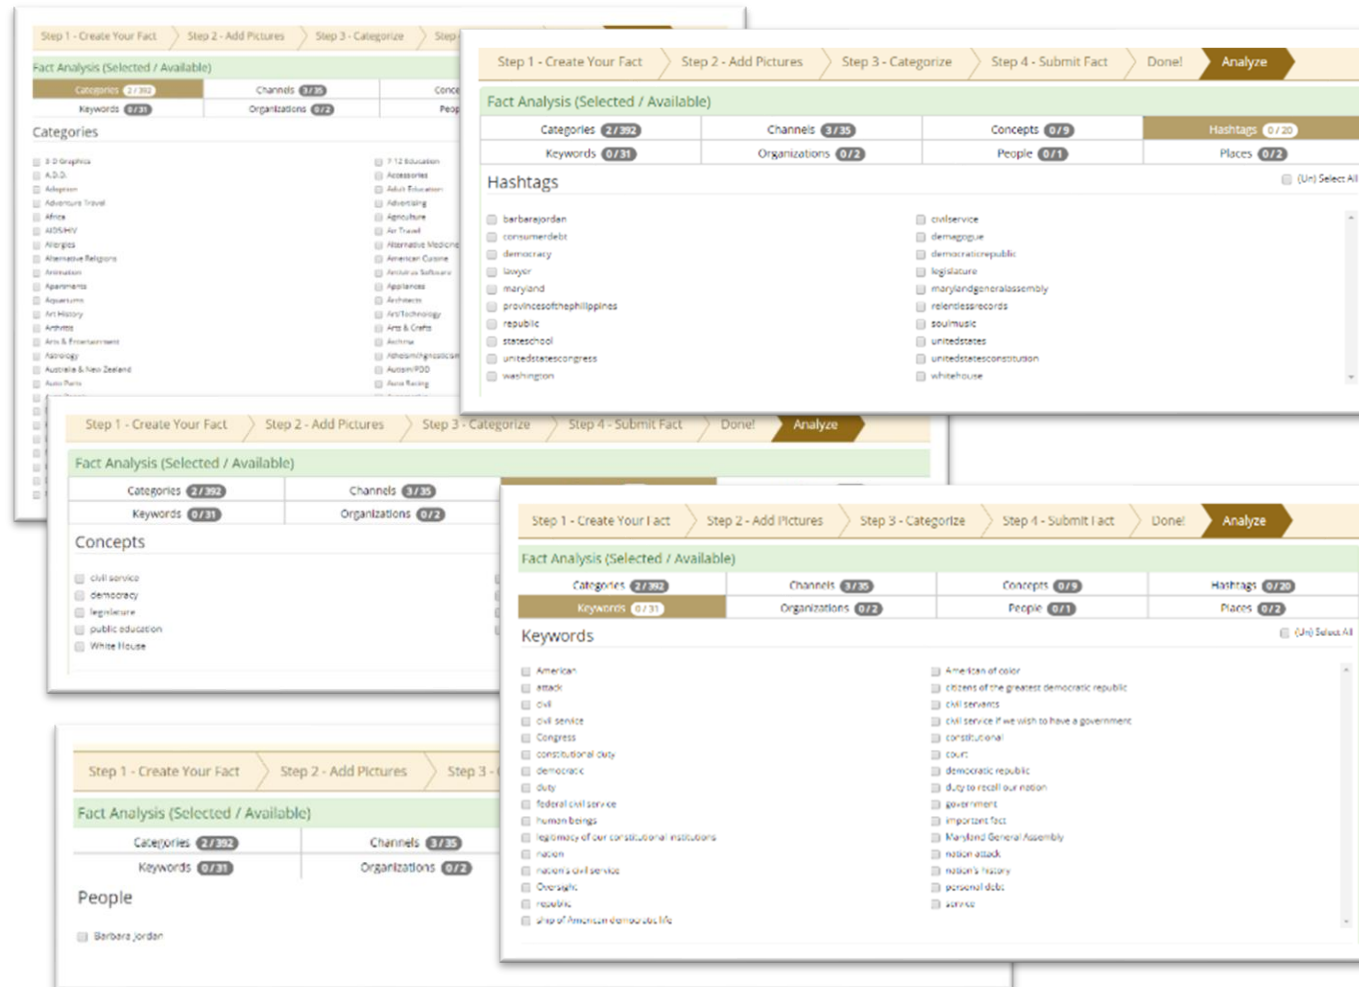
Step 1 - Create Your Fact | Step 2 - Add Pictures | Step 3 - Categorize | Step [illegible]

Fact Analysis (Selected / Available)

| Categories 2/392 | Channels 3/35 | Conce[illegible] |
|---|---|---|
| Keywords 0/31 | Organizations 0/2 | Peop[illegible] |

Categories

3 D Graphics
A.D.D.
Adoption
Adventure Travel
Africa
AIDS/HIV
Allergies
Alternative Religions
Animation
Apartments
Aquariums
Art History
Arthritis
Arts & Entertainment
Astrology
Australia & New Zealand
Auto Parts

7-12 Education
Accessories
Adult Education
Advertising
Agriculture
Air Travel
Alternative Medicine
American Cuisine
Antivirus Software
Appliances
Architects
Art/Technology
Arts & Crafts
Asthma
Atheism/Agnosticism
Autism/PDD
Auto Racing

Step 1 - Create Your Fact | Step 2 - Add Pictures | Step 3 - Categorize | Step 4 - Submit Fact | Done! | Analyze

Fact Analysis (Selected / Available)

| Categories 2/392 | Channels 3/35 | Concepts 0/9 | Hashtags 0/20 |
|---|---|---|---|
| Keywords 0/31 | Organizations 0/2 | People 0/1 | Places 0/2 |

Hashtags

(Un) Select All

barbarajordan
consumerdebt
democracy
lawyer
maryland
provincesofthephilippines
republic
stateschool
unitedstatescongress
washington

civilservice
demagogue
democraticrepublic
legislature
marylandgeneralassembly
relentlessrecords
soulmusic
unitedstates
unitedstatesconstitution
whitehouse

Step 1 - Create Your Fact | Step 2 - Add Pictures | Step 3 - Categorize | Step 4 - Submit Fact | Done! | Analyze

Fact Analysis (Selected / Available)

| Categories 2/392 | Channels 3/35 |
|---|---|
| Keywords 0/31 | Organizations 0/2 |

Concepts

civil service
democracy
legislature
public education
White House

Step 1 - Create Your Fact | Step 2 - Add Pictures | Step 3 - Categorize | Step 4 - Submit Fact | Done! | Analyze

Fact Analysis (Selected / Available)

| Categories 2/392 | Channels 3/35 | Concepts 0/9 | Hashtags 0/20 |
|---|---|---|---|
| Keywords 0/31 | Organizations 0/2 | People 0/1 | Places 0/2 |

Keywords

(Un) Select All

American
attack
civil
civil service
Congress
constitutional duty
democracy
duty
federal civil service
human beings
legitimacy of our constitutional institutions
nation
nation's civil service
Oversight
republic
ship of American democratic life

American of color
citizens of the greatest democratic republic
civil servants
civil service if we wish to have a government
constitutional
court
democratic republic
duty to recall our nation
government
important fact
Maryland General Assembly
nation attack
nation's history
personal debt
service

Step 1 - Create Your Fact | Step 2 - Add Pictures | Step 3 - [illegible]

Fact Analysis (Selected / Available)

| Categories 2/392 | Channels 3/35 |
|---|---|
| Keywords 0/31 | Organizations 0/2 |

People

Barbara Jordan